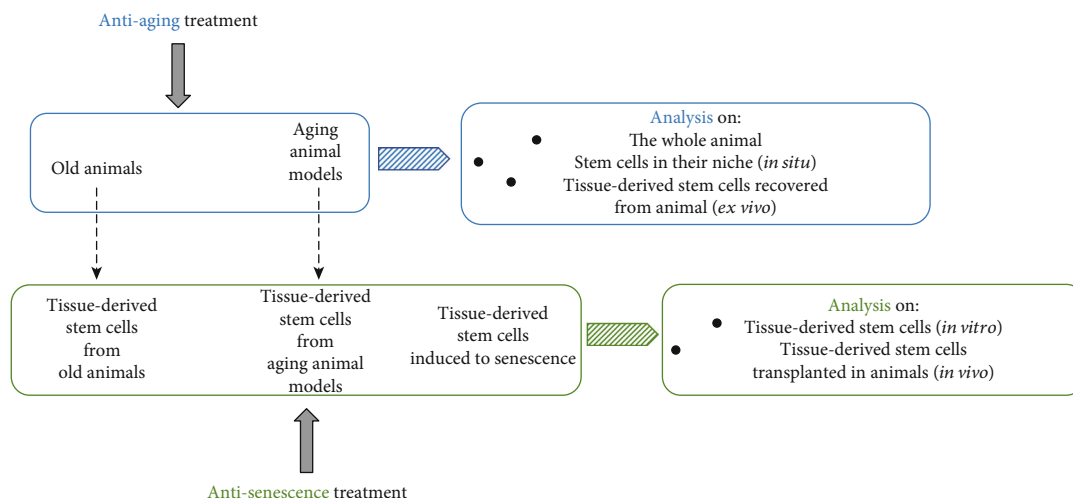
Anti-aging treatment

Old animals

Aging animal models

Analysis on:
• The whole animal
• Stem cells in their niche (*in situ*)
• Tissue-derived stem cells recovered from animal (*ex vivo*)

Tissue-derived stem cells from old animals

Tissue-derived stem cells from aging animal models

Tissue-derived stem cells induced to senescence

Analysis on:
• Tissue-derived stem cells (*in vitro*)
• Tissue-derived stem cells transplanted in animals (*in vivo*)

Anti-senescence treatment